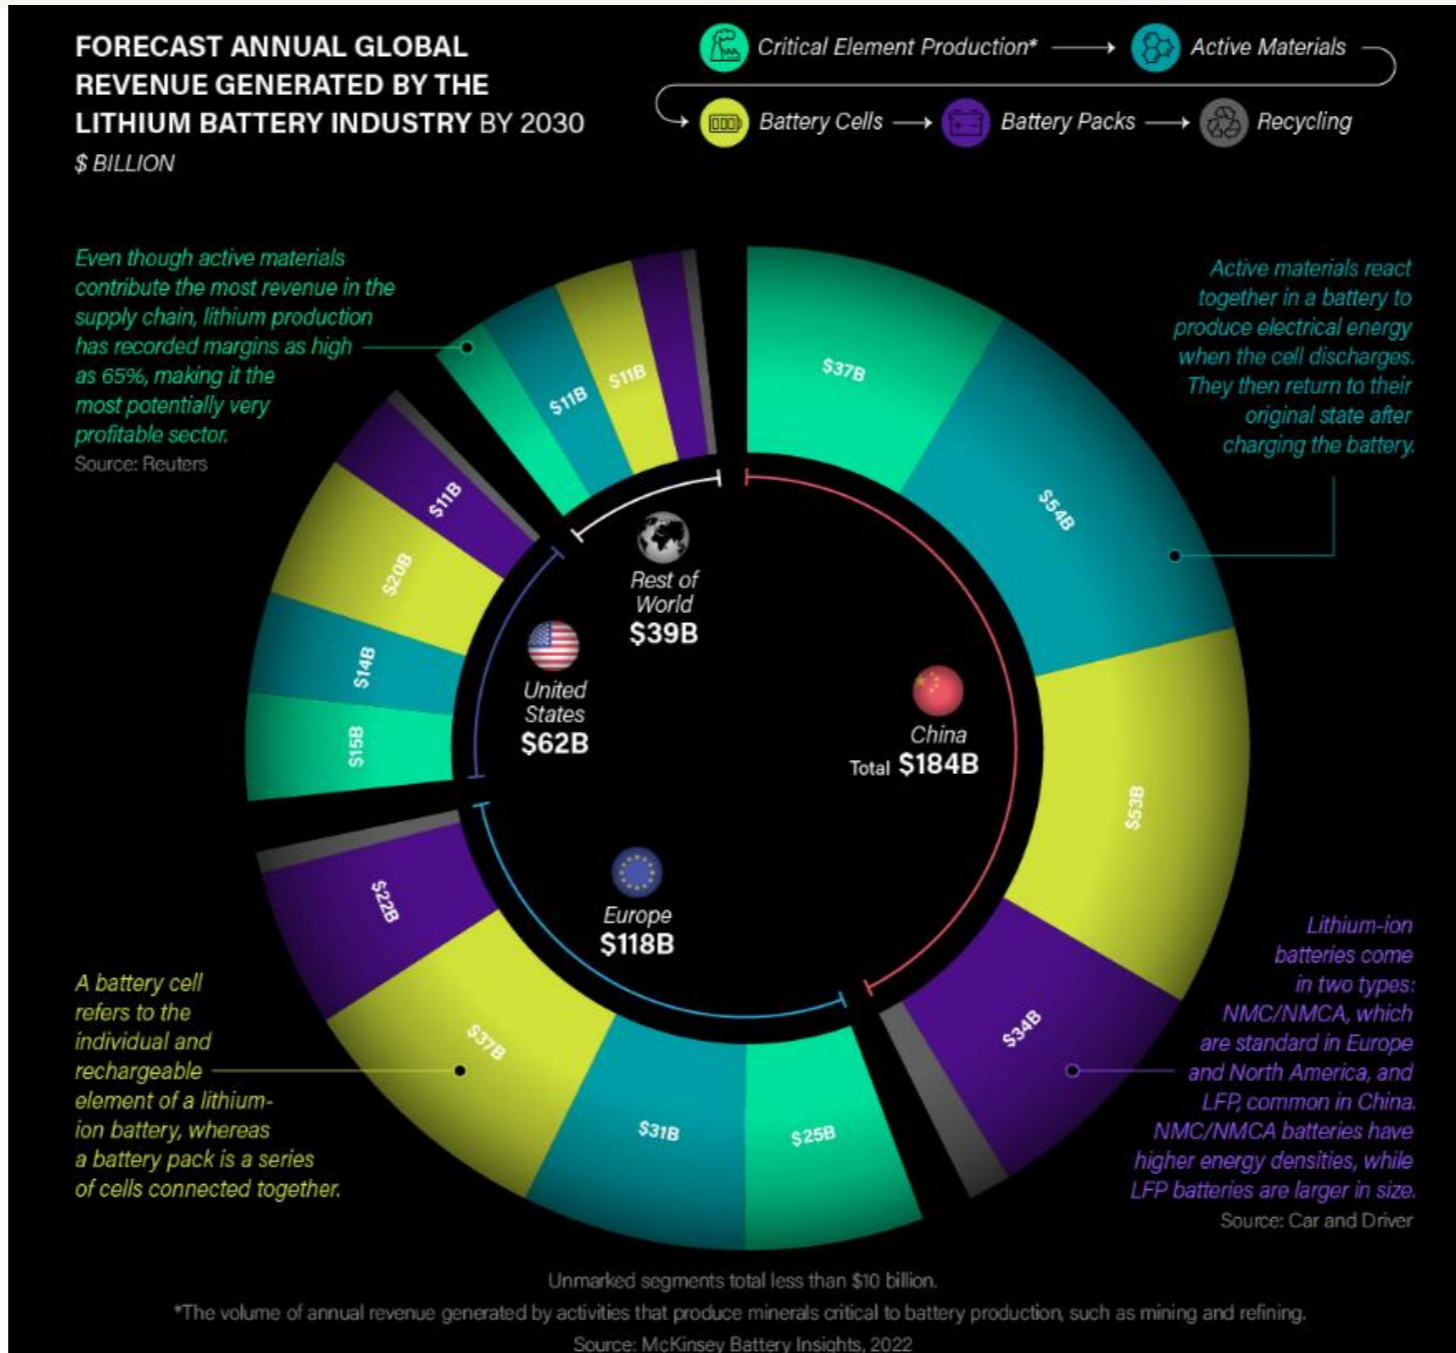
FORECAST ANNUAL GLOBAL REVENUE GENERATED BY THE LITHIUM BATTERY INDUSTRY BY 2030

$ BILLION

Critical Element Production* → Active Materials → Battery Cells → Battery Packs → Recycling

Even though active materials contribute the most revenue in the supply chain, lithium production has recorded margins as high as 65%, making it the most potentially very profitable sector.
Source: Reuters

Active materials react together in a battery to produce electrical energy when the cell discharges. They then return to their original state after charging the battery.

$11B
$11B
$37B
$54B
$11B
$20B
$14B
$15B
$53B
$22B
$37B
$31B
$25B
$34B

Rest of World
$39B

United States
$62B

China
Total $184B

Europe
$118B

A battery cell refers to the individual and rechargeable element of a lithium-ion battery, whereas a battery pack is a series of cells connected together.

Lithium-ion batteries come in two types: NMC/NMCA, which are standard in Europe and North America, and LFP, common in China. NMC/NMCA batteries have higher energy densities, while LFP batteries are larger in size.
Source: Car and Driver

Unmarked segments total less than $10 billion.
*The volume of annual revenue generated by activities that produce minerals critical to battery production, such as mining and refining.
Source: McKinsey Battery Insights, 2022